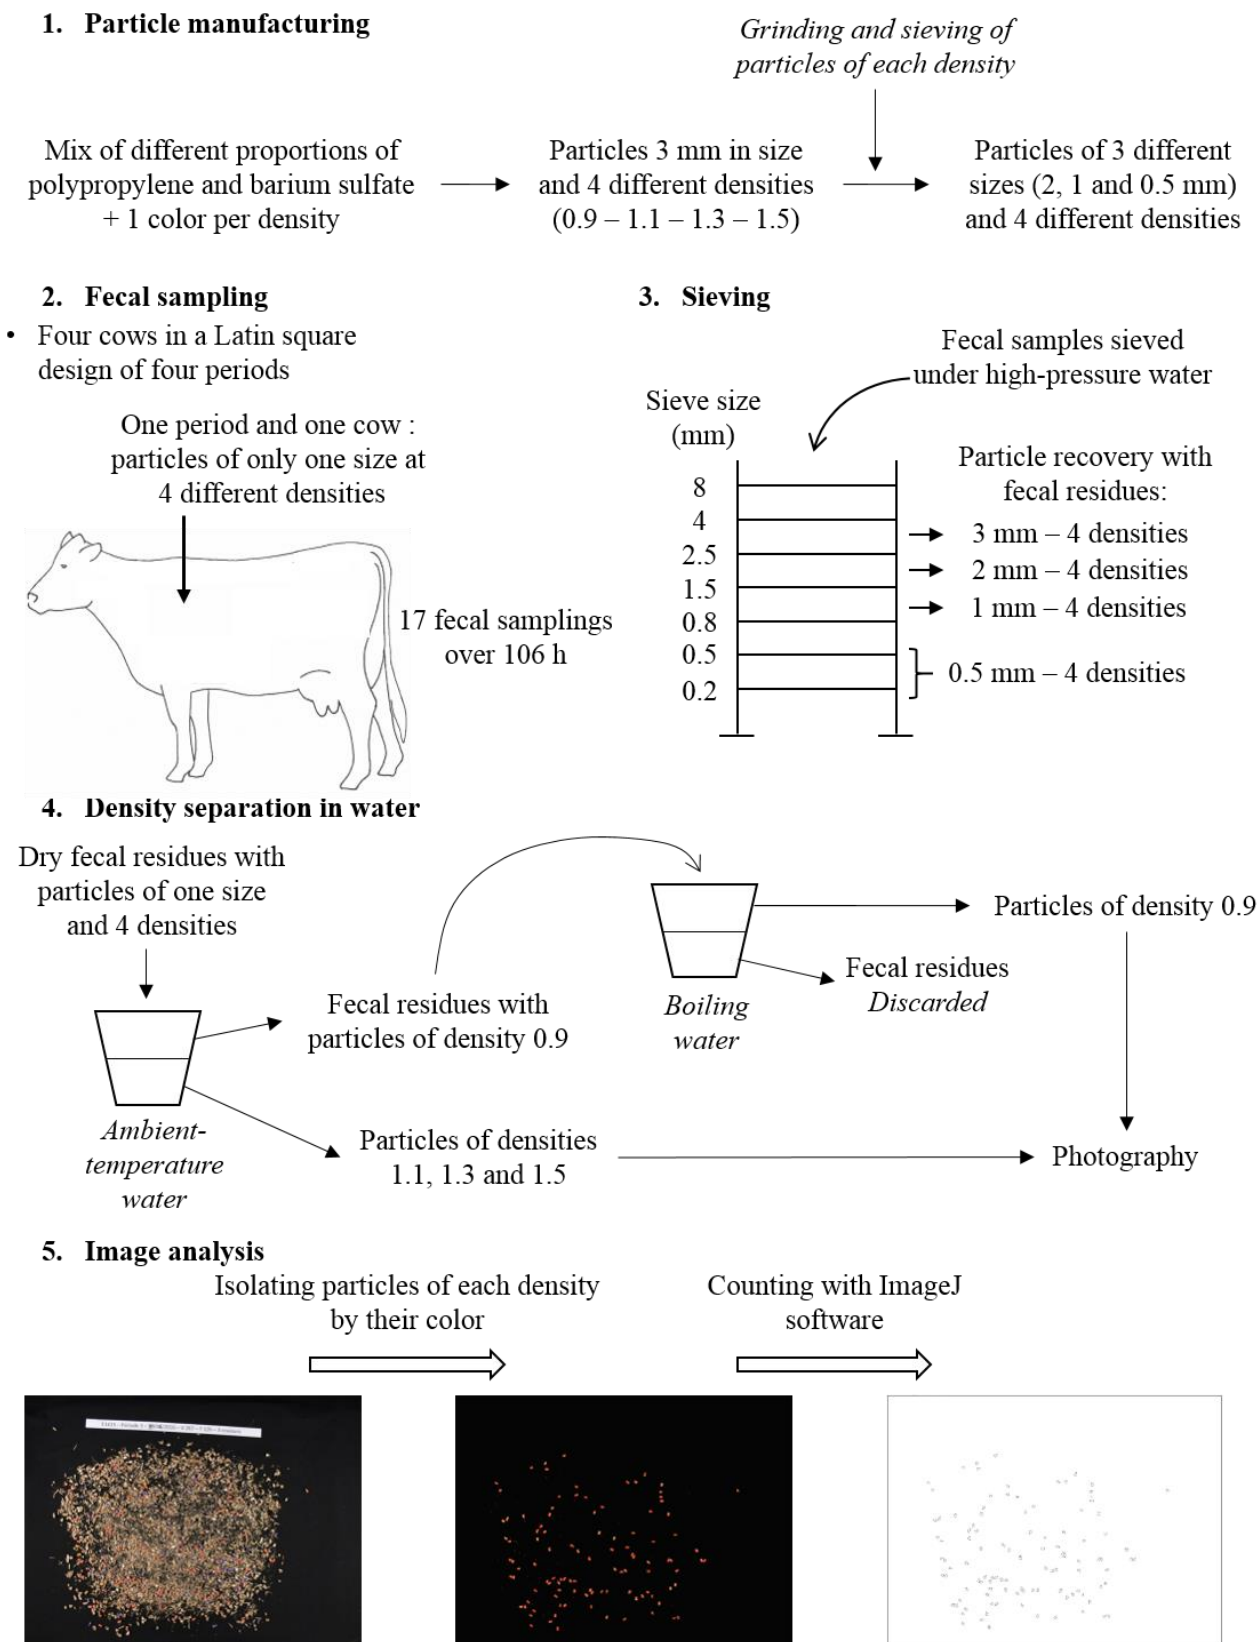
1. Particle manufacturing

Grinding and sieving of particles of each density

Mix of different proportions of polypropylene and barium sulfate + 1 color per density

Particles 3 mm in size and 4 different densities (0.9 – 1.1 – 1.3 – 1.5)

Particles of 3 different sizes (2, 1 and 0.5 mm) and 4 different densities

2. Fecal sampling

• Four cows in a Latin square design of four periods

One period and one cow : particles of only one size at 4 different densities

17 fecal samplings over 106 h

3. Sieving

Fecal samples sieved under high-pressure water

Sieve size (mm)

8
4
2.5
1.5
0.8
0.5
0.2

Particle recovery with fecal residues:

3 mm – 4 densities
2 mm – 4 densities
1 mm – 4 densities
0.5 mm – 4 densities

4. Density separation in water

Dry fecal residues with particles of one size and 4 densities

Ambient-temperature water

Fecal residues with particles of density 0.9

Boiling water

Particles of density 0.9

Fecal residues Discarded

Particles of densities 1.1, 1.3 and 1.5

Photography

5. Image analysis

Isolating particles of each density by their color

Counting with ImageJ software

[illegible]